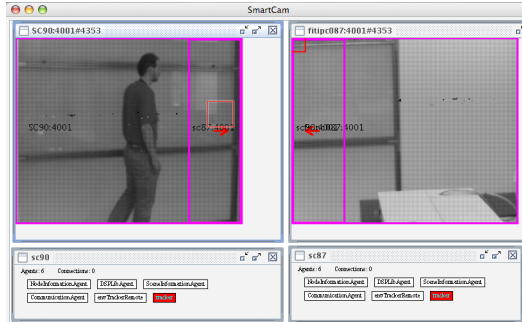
SmartCam

SC90:4001#4353

SC90:4001

sc87:4001

fitipc087:4001#4353

sc90:4001 sc87:4001

sc90

Agents: 6 Connections: 0

NodeInformationAgent DSPLibAgent SceneInformationAgent

CommunicationAgent smrTrackerRemote tracker

sc87

Agents: 6 Connections: 0

NodeInformationAgent DSPLibAgent SceneInformationAgent

CommunicationAgent smrTrackerRemote tracker